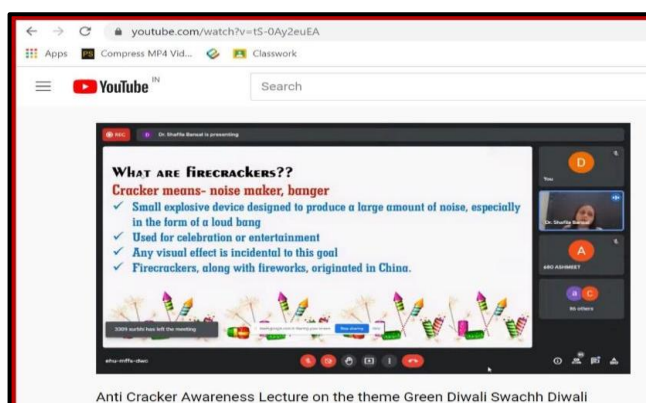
youtube.com/watch?v=tS-0Ay2euEA

Apps Compress MP4 Vid... Classwork

YouTube IN

Search

REC Dr. Shaffia Bansal is presenting

What are firecrackers??

Cracker means- noise maker, banger

✓ Small explosive device designed to produce a large amount of noise, especially in the form of a loud bang

✓ Used for celebration or entertainment

✓ Any visual effect is incidental to this goal

✓ Firecrackers, along with fireworks, originated in China.

D
You

Dr. Shaffia Bansal

A
480 ASHMEET

85 others

3309 surbhi has left the meeting

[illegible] Stop sharing Hide

ehu-mffa-dwc

Anti Cracker Awareness Lecture on the theme Green Diwali Swachh Diwali